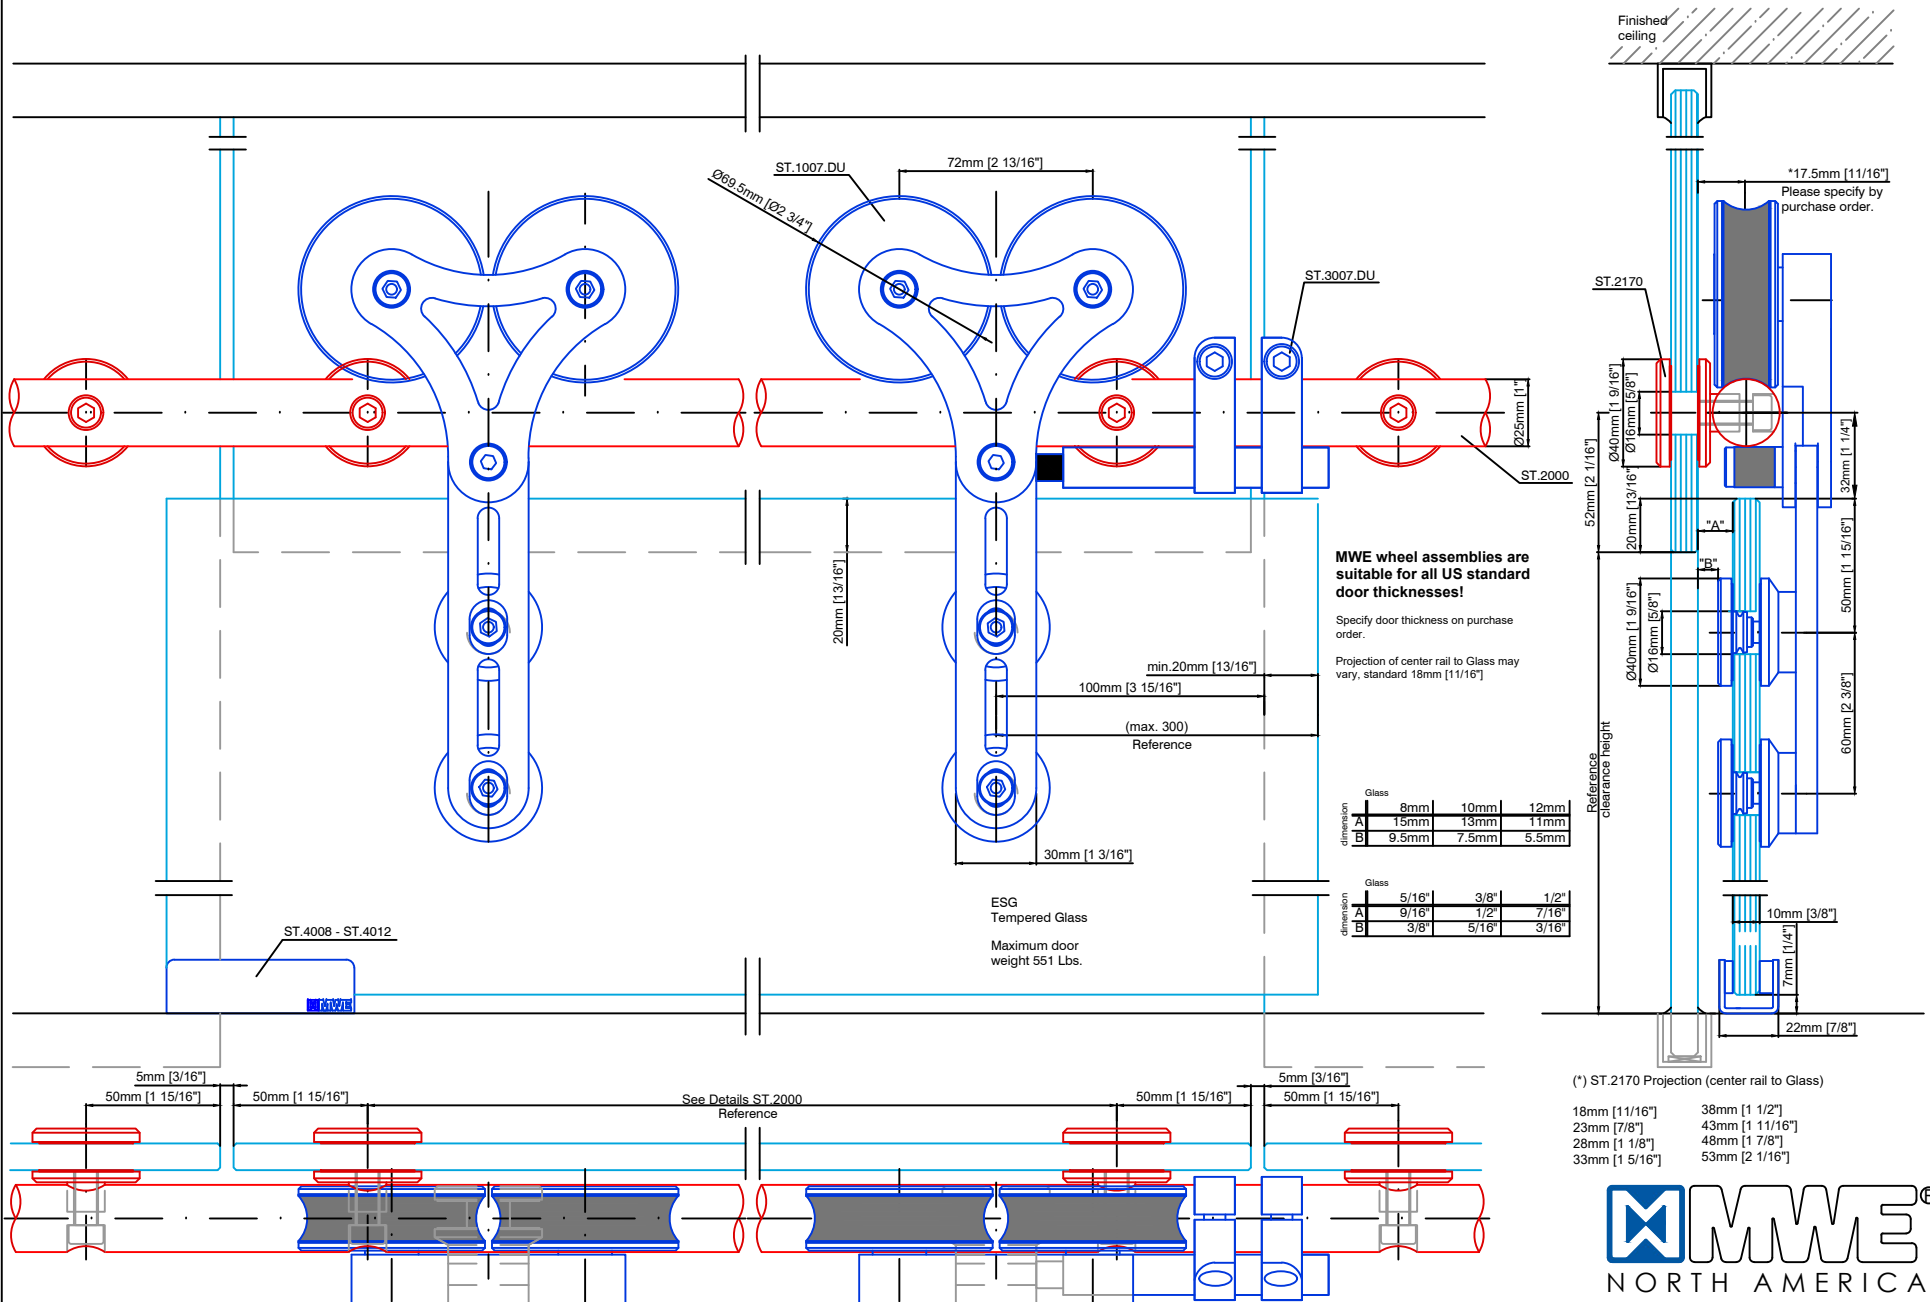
Finished ceiling

ST.1007.DU

72mm [2 13/16"]

Ø69.5mm [Ø2 3/4"]

ST.3007.DU

ST.2170

*17.5mm [11/16"]
Please specify by purchase order.

Ø40mm [1 9/16"]
Ø16mm [5/8"]

52mm [2 1/16"]

20mm [13/16"]

32mm [1 1/4"]

Ø25mm [1"]

ST.2000

"A"

"B"

50mm [1 15/16"]

Ø40mm [1 9/16"]
Ø16mm [5/8"]

60mm [2 3/8"]

20mm [13/16"]

MWE wheel assemblies are suitable for all US standard door thicknesses!

Specify door thickness on purchase order.

Projection of center rail to Glass may vary, standard 18mm [11/16"]

min.20mm [13/16"]

100mm [3 15/16"]

(max. 300)
Reference

Reference clearance height

| dimension | Glass 8mm | 10mm | 12mm |
|---|---|---|---|
| A | 15mm | 13mm | 11mm |
| B | 9.5mm | 7.5mm | 5.5mm |

30mm [1 3/16"]

| dimension | Glass 5/16" | 3/8" | 1/2" |
|---|---|---|---|
| A | 9/16" | 1/2" | 7/16" |
| B | 3/8" | 5/16" | 3/16" |

ESG
Tempered Glass

Maximum door weight 551 Lbs.

ST.4008 - ST.4012

MWE

10mm [3/8"]

[1/4"]
7mm

22mm [7/8"]

5mm [3/16"]
50mm [1 15/16"]
50mm [1 15/16"]

See Details ST.2000
Reference

50mm [1 15/16"]
5mm [3/16"]
50mm [1 15/16"]

(*) ST.2170 Projection (center rail to Glass)

18mm [11/16"]
23mm [7/8"]
28mm [1 1/8"]
33mm [1 5/16"]

38mm [1 1/2"]
43mm [1 11/16"]
48mm [1 7/8"]
53mm [2 1/16"]

MWE®
NORTH AMERICA